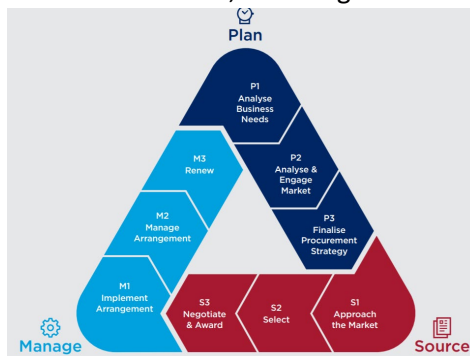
Plan

P1
Analyse
Business
Needs

P2
Analyse &
Engage
Market

P3
Finalise
Procurement
Strategy

S1
Approach
the Market

S2
Select

S3
Negotiate
& Award

M1
Implement
Arrangement

M2
Manage
Arrangement

M3
Renew

Manage

Source